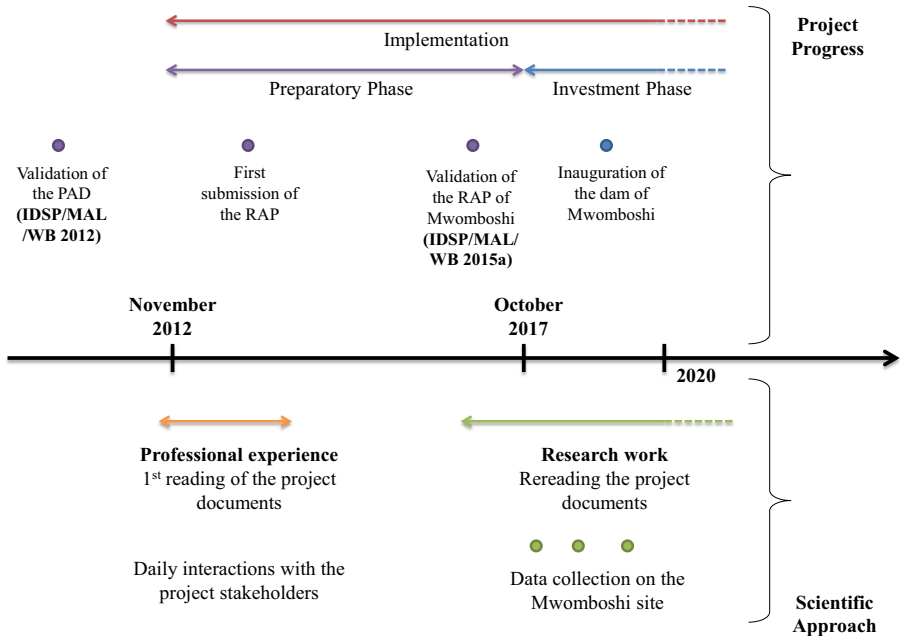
Implementation

Preparatory Phase

Investment Phase

Project Progress

Validation of the PAD (IDSP/MAL/WB 2012)

First submission of the RAP

Validation of the RAP of Mwomboshi (IDSP/MAL/WB 2015a)

Inauguration of the dam of Mwomboshi

November 2012

October 2017

2020

Professional experience
1$^{st}$ reading of the project documents

Daily interactions with the project stakeholders

Research work
Rereading the project documents

Data collection on the Mwomboshi site

Scientific Approach